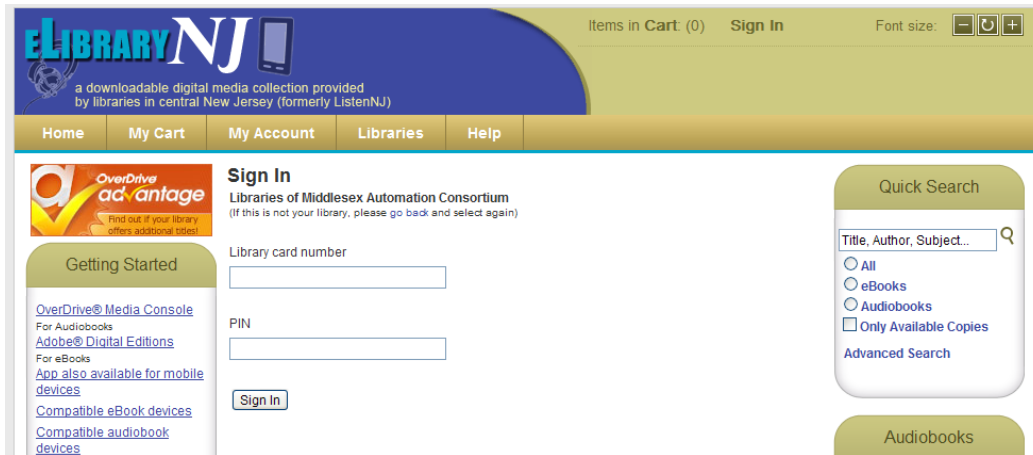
eLIBRARYNJ

a downloadable digital media collection provided by libraries in central New Jersey (formerly ListenNJ)

Items in Cart: (0) Sign In Font size:

Home My Cart My Account Libraries Help

OverDrive advantage
Find out if your library offers additional titles!

Getting Started

OverDrive® Media Console
For Audiobooks
Adobe® Digital Editions
For eBooks
App also available for mobile devices
Compatible eBook devices
Compatible audiobook devices

Sign In
Libraries of Middlesex Automation Consortium
(If this is not your library, please go back and select again)

Library card number

PIN

Sign In

Quick Search

Title, Author, Subject...
All
eBooks
Audiobooks
Only Available Copies
Advanced Search

Audiobooks